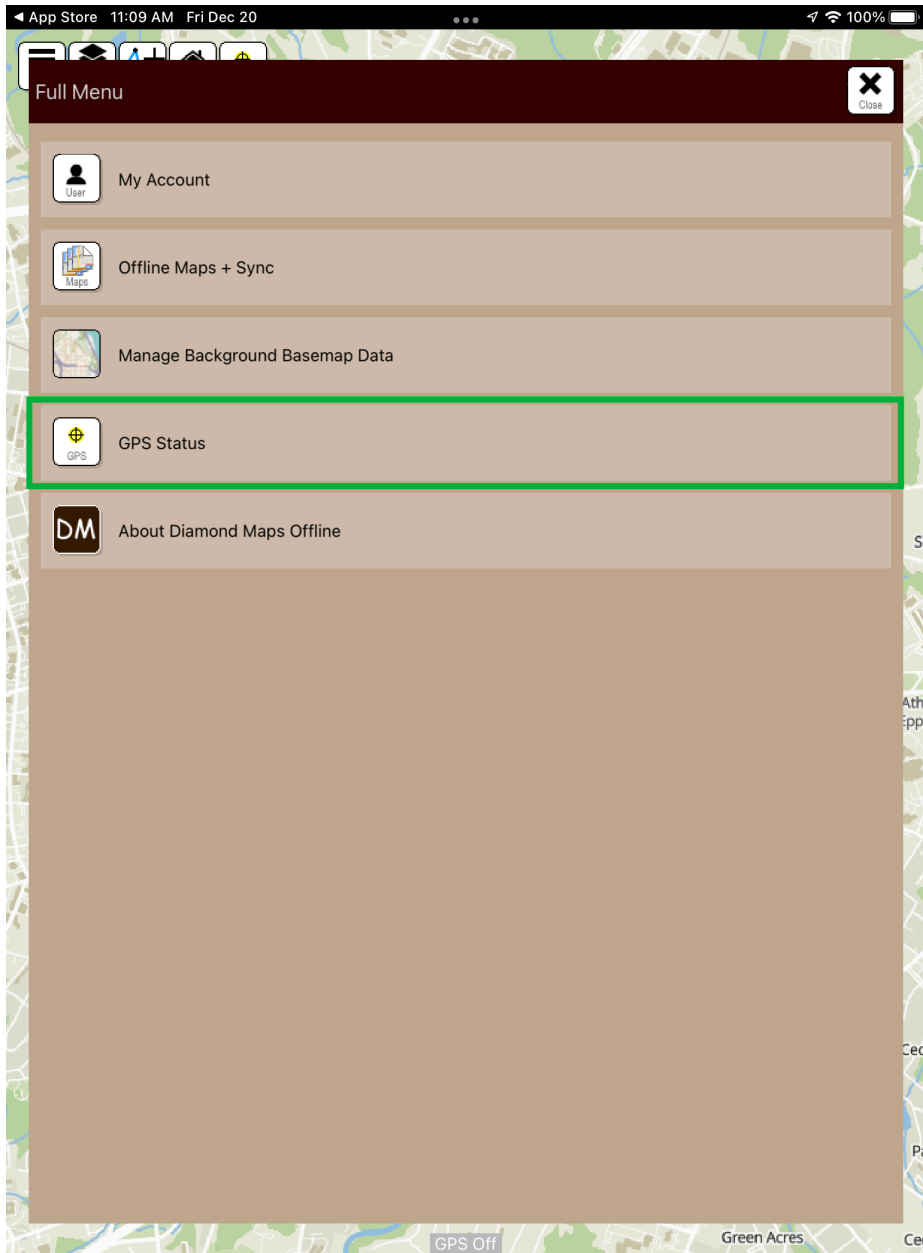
◀ App Store 11:09 AM Fri Dec 20
100%

Full Menu
Close

User
My Account

Maps
Offline Maps + Sync

Manage Background Basemap Data

GPS
GPS Status

DM
About Diamond Maps Offline

S
Ath
Epp
Cec
Pa

GPS Off
Green Acres
Cec